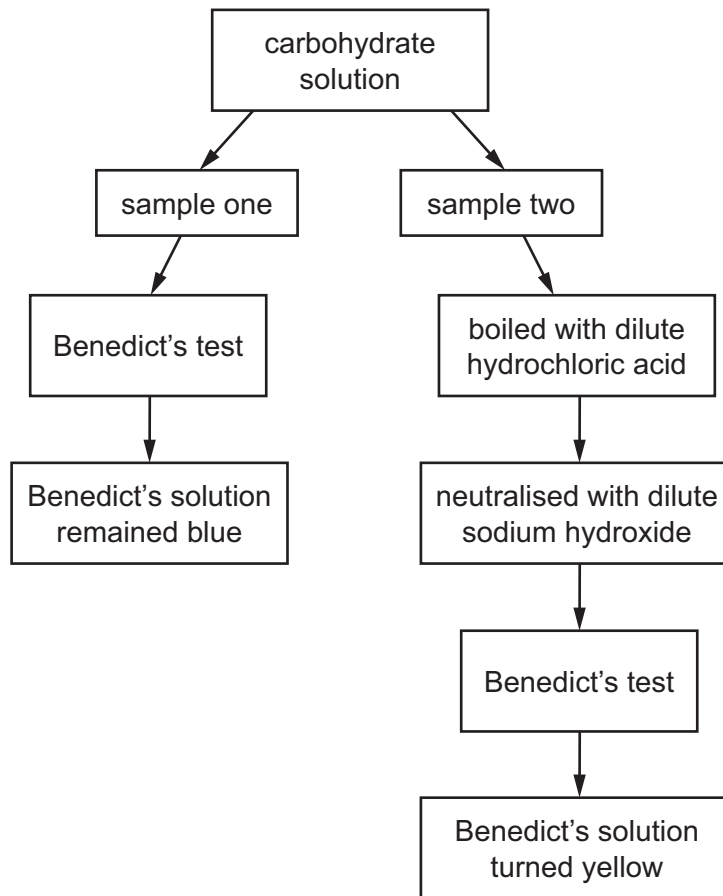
carbohydrate solution

sample one

Benedict's test

Benedict's solution remained blue

sample two

boiled with dilute hydrochloric acid

neutralised with dilute sodium hydroxide

Benedict's test

Benedict's solution turned yellow